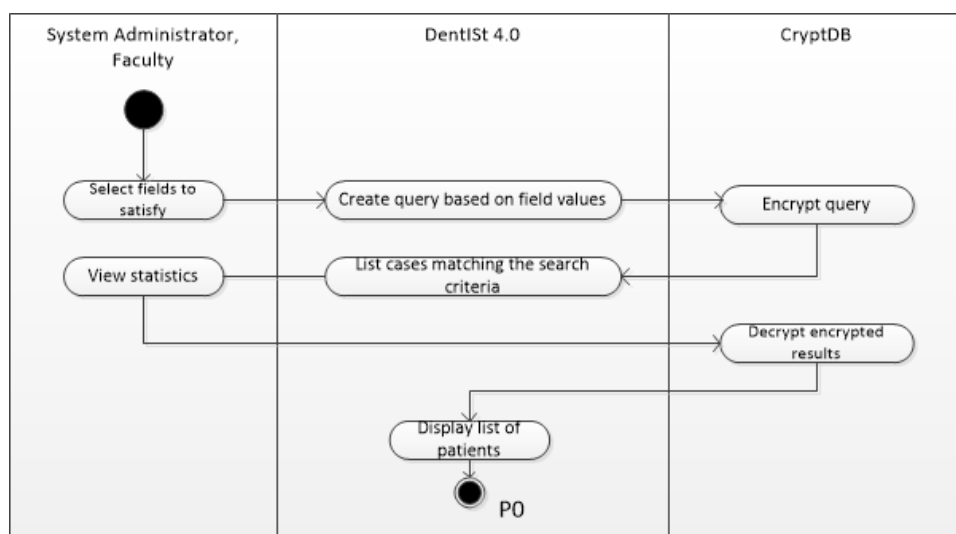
System Administrator, Faculty

DentISt 4.0

CryptDB

Select fields to satisfy

Create query based on field values

Encrypt query

View statistics

List cases matching the search criteria

Decrypt encrypted results

Display list of patients

P0